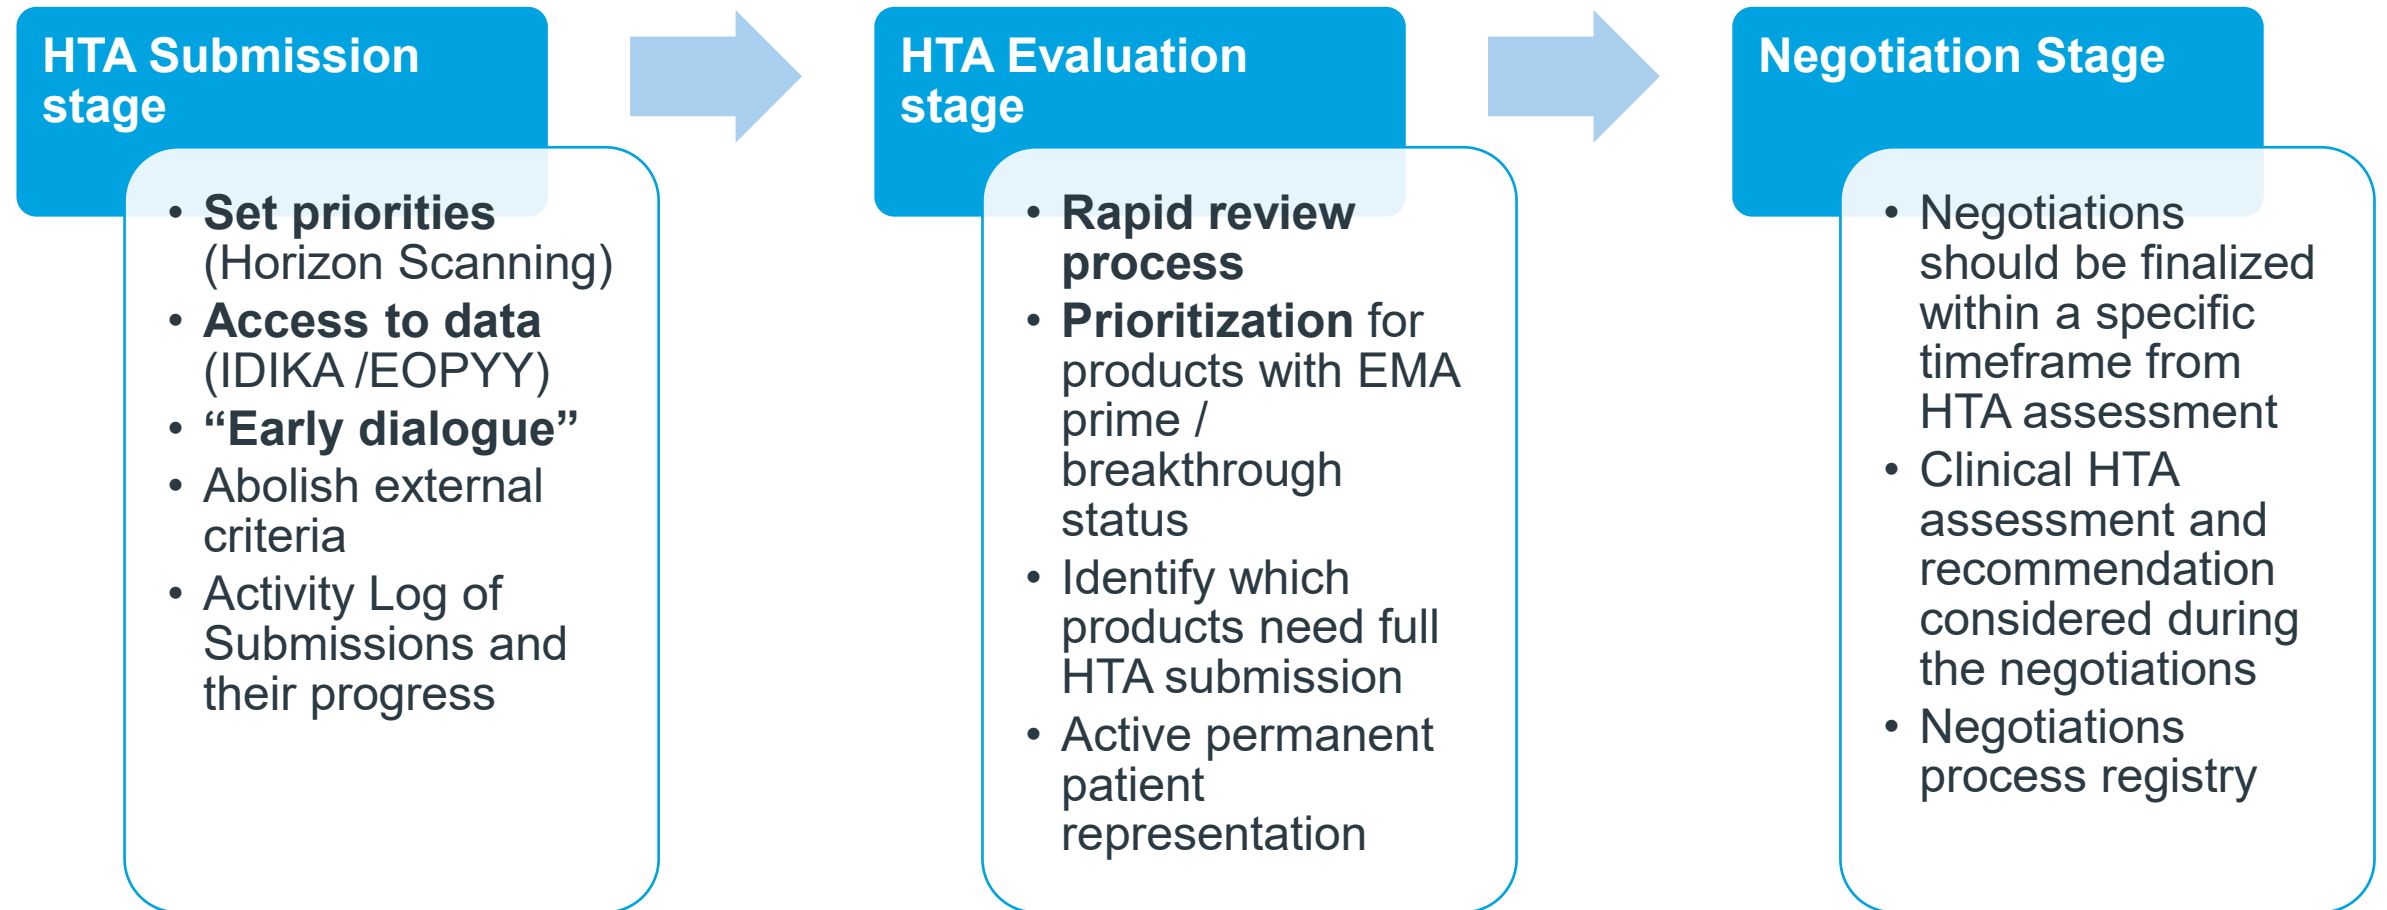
HTA Submission stage

• Set priorities (Horizon Scanning)
• Access to data (IDIKA /EOPYY)
• “Early dialogue”
• Abolish external criteria
• Activity Log of Submissions and their progress

HTA Evaluation stage

• Rapid review process
• Prioritization for products with EMA prime / breakthrough status
• Identify which products need full HTA submission
• Active permanent patient representation

Negotiation Stage

• Negotiations should be finalized within a specific timeframe from HTA assessment
• Clinical HTA assessment and recommendation considered during the negotiations
• Negotiations process registry